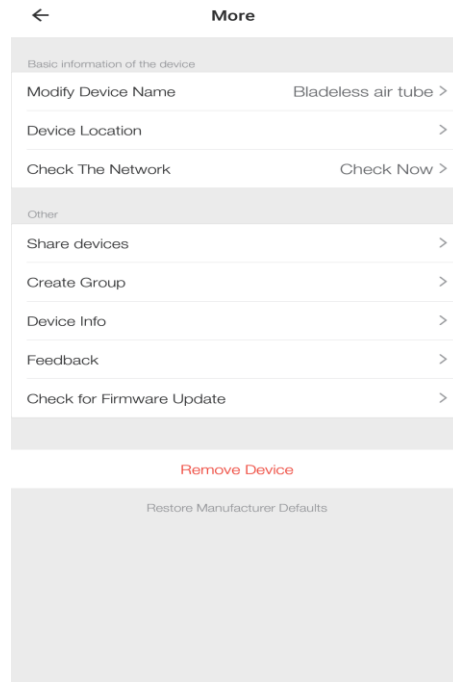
←

More

Basic information of the device

Modify Device Name Bladeless air tube >

Device Location >

Check The Network Check Now >

Other

Share devices >

Create Group >

Device Info >

Feedback >

Check for Firmware Update >

Remove Device

Restore Manufacturer Defaults